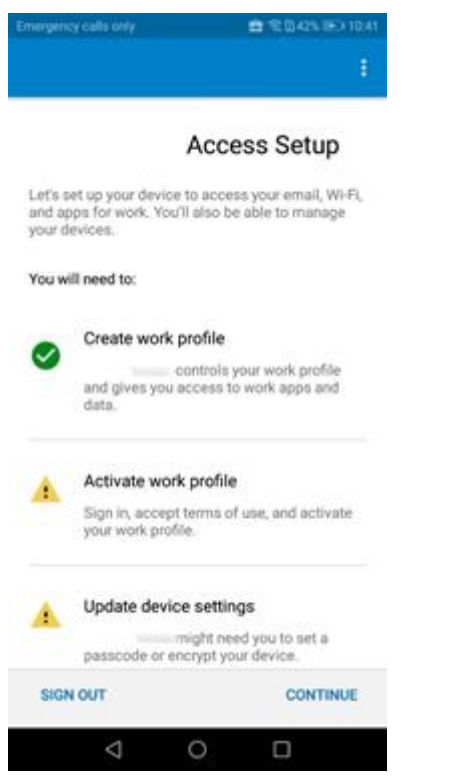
Emergency calls only

42% 10:41

Access Setup

Let's set up your device to access your email, Wi-Fi, and apps for work. You'll also be able to manage your devices.

You will need to:

Create work profile

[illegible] controls your work profile and gives you access to work apps and data.

Activate work profile

Sign in, accept terms of use, and activate your work profile.

Update device settings

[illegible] might need you to set a passcode or encrypt your device.

SIGN OUT

CONTINUE